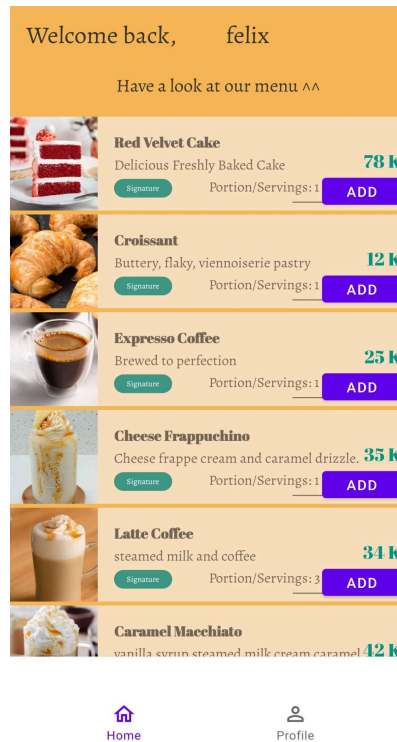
Welcome back, felix

Have a look at our menu ^^

Red Velvet Cake
Delicious Freshly Baked Cake
78 K
Signature
Portion/Servings: 1
ADD

Croissant
Buttery, flaky, viennoiserie pastry
12 K
Signature
Portion/Servings: 1
ADD

Expresso Coffee
Brewed to perfection
25 K
Signature
Portion/Servings: 1
ADD

Cheese Frappuchino
Cheese frappe cream and caramel drizzle.
35 K
Signature
Portion/Servings: 1
ADD

Latte Coffee
steamed milk and coffee
34 K
Signature
Portion/Servings: 3
ADD

Caramel Macchiato
vanilla syrup steamed milk cream caramel
42 K

Home
Profile